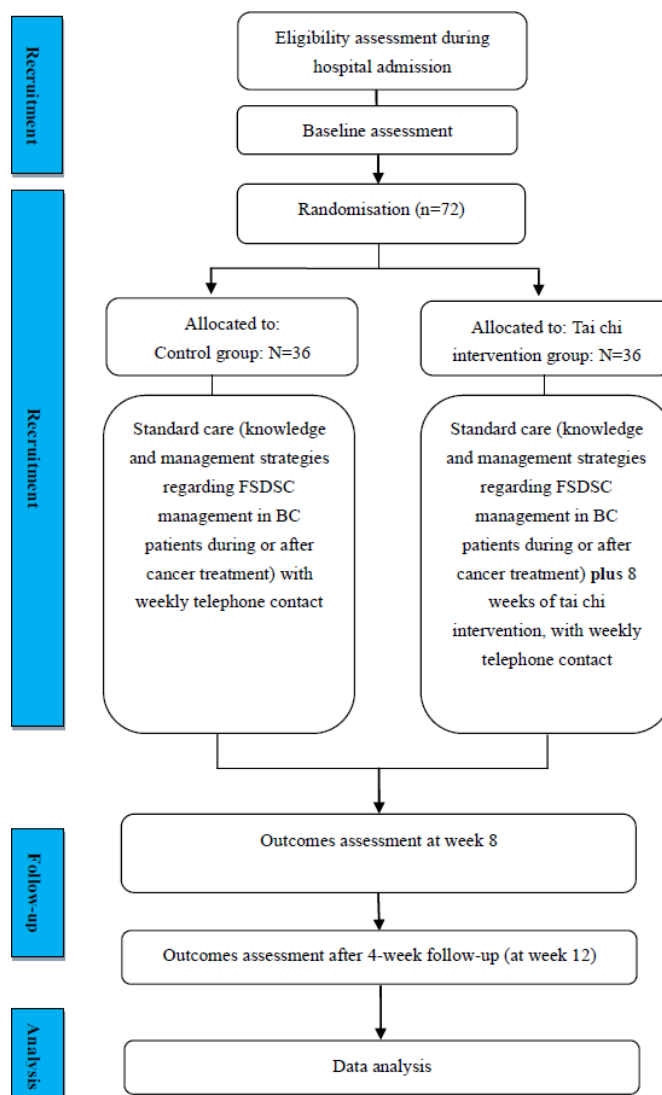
Recruitment

Eligibility assessment during hospital admission

Baseline assessment

Recruitment

Randomisation (n=72)

Allocated to: Control group: N=36

Allocated to: Tai chi intervention group: N=36

Standard care (knowledge and management strategies regarding FSDSC management in BC patients during or after cancer treatment) with weekly telephone contact

Standard care (knowledge and management strategies regarding FSDSC management in BC patients during or after cancer treatment) plus 8 weeks of tai chi intervention, with weekly telephone contact

Follow-up

Outcomes assessment at week 8

Outcomes assessment after 4-week follow-up (at week 12)

Analysis

Data analysis